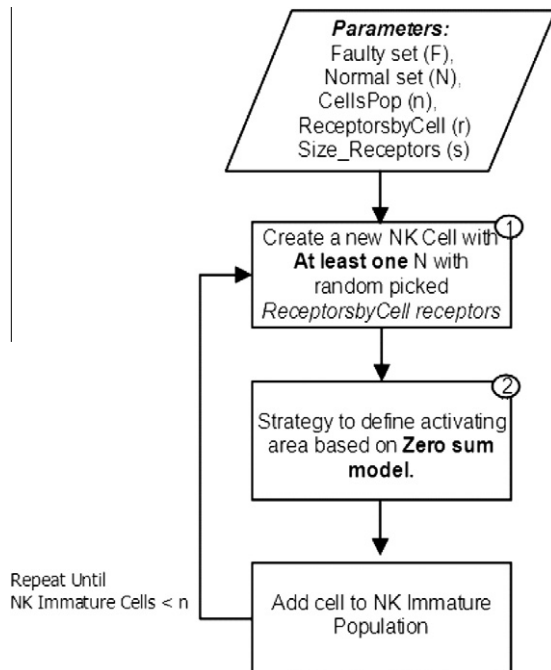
Parameters:
Faulty set (F),
Normal set (N),
CellsPop (n),
ReceptorsbyCell (r)
Size_Receptors (s)

Create a new NK Cell with At least one N with random picked ReceptorsbyCell receptors
1

Strategy to define activating area based on Zero sum model.
2

Repeat Until
NK Immature Cells < n

Add cell to NK Immature Population